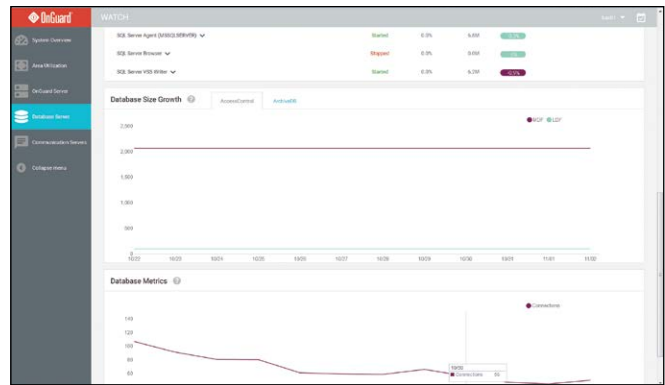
OnGuard

WATCH

System Overview

Area Utilization

OnGuard Server

Database Server

Communication Servers

Collapse menu

SQL Server Agent (MSSQLSERVER) Started 0.0% 5.6M

SQL Server Browser Stopped 0.0% 3.0M

SQL Server VSS Writer Started 0.0% 6.2M

Database Size Growth

AccessControl

ArchiveDB

MDF LDF

2,500

2,000

1,500

1,000

500

0

10/22 10/23 10/24 10/25 10/26 10/27 10/28 10/29 10/30 10/31 11/01 11/02

Database Metrics

Connections

140

120

100

80

60

Connections 56